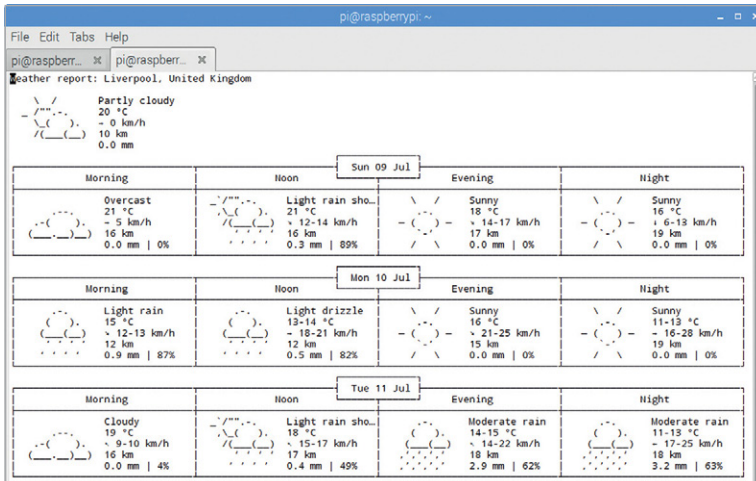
pi@raspberrypi: ~

File Edit Tabs Help

pi@raspberr... ✕ pi@raspberr... ✕

Weather report: Liverpool, United Kingdom

Partly cloudy
20 °C
← 0 km/h
10 km
0.0 mm

Sun 09 Jul

| Morning | Noon | Evening | Night |
|---|---|---|---|
| Overcast 21 °C ↘ 5 km/h 16 km 0.0 mm \| 0% | Light rain sho… 21 °C ↘ 12-14 km/h 16 km 0.3 mm \| 89% | Sunny 18 °C ↘ 14-17 km/h 17 km 0.0 mm \| 0% | Sunny 16 °C ↓ 6-13 km/h 19 km 0.0 mm \| 0% |

Mon 10 Jul

| Morning | Noon | Evening | Night |
|---|---|---|---|
| Light rain 15 °C ↘ 12-13 km/h 12 km 0.9 mm \| 87% | Light drizzle 13-14 °C → 18-21 km/h 12 km 0.5 mm \| 82% | Sunny 16 °C ↘ 21-25 km/h 15 km 0.0 mm \| 0% | Sunny 11-13 °C → 16-28 km/h 19 km 0.0 mm \| 0% |

Tue 11 Jul

| Morning | Noon | Evening | Night |
|---|---|---|---|
| Cloudy 19 °C ↘ 9-10 km/h 16 km 0.0 mm \| 4% | Light rain sho… 18 °C ↘ 15-17 km/h 17 km 0.4 mm \| 49% | Moderate rain 14-15 °C ↘ 14-22 km/h 18 km 2.9 mm \| 62% | Moderate rain 11-13 °C → 17-25 km/h 18 km 3.2 mm \| 63% |